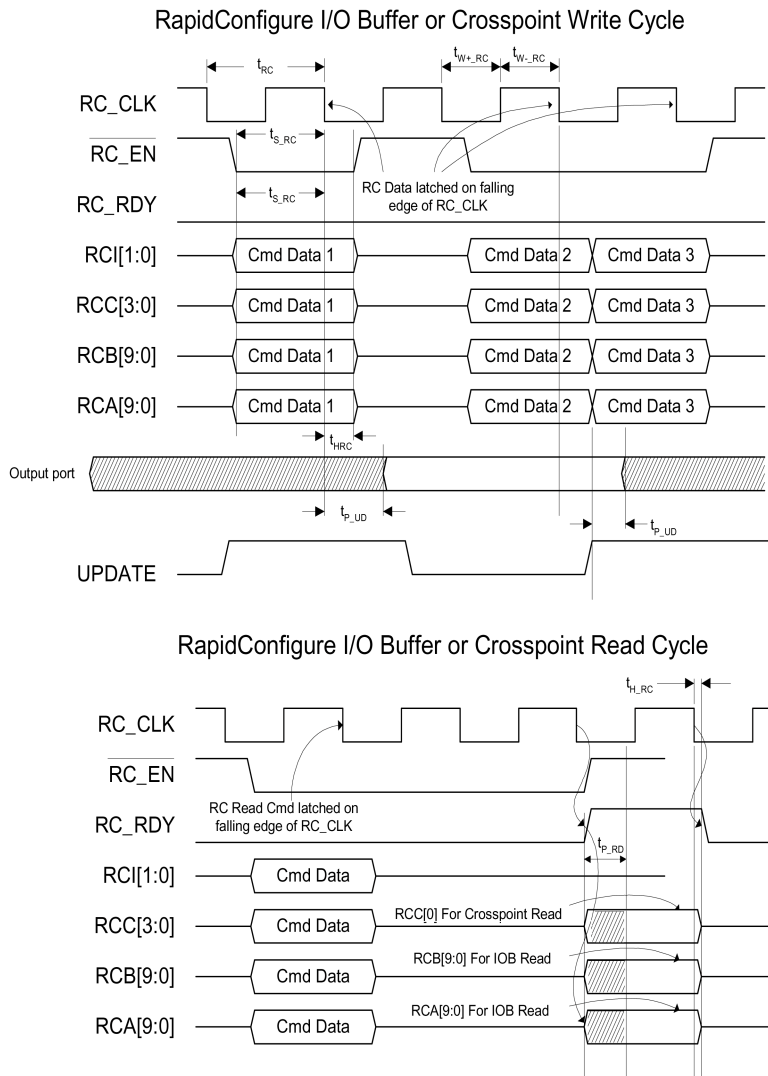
RapidConfigure I/O Buffer or Crosspoint Write Cycle

$t_{RC}$

$t_{W+\_RC}$

$t_{W-\_RC}$

RC_CLK

$\overline{RC\_EN}$

$t_{S\_RC}$

RC_RDY

$t_{S\_RC}$

RC Data latched on falling edge of RC_CLK

RCI[1:0]

Cmd Data 1

Cmd Data 2

Cmd Data 3

RCC[3:0]

Cmd Data 1

Cmd Data 2

Cmd Data 3

RCB[9:0]

Cmd Data 1

Cmd Data 2

Cmd Data 3

RCA[9:0]

Cmd Data 1

Cmd Data 2

Cmd Data 3

$t_{HRC}$

Output port

$t_{P\_UD}$

$t_{P\_UD}$

UPDATE

RapidConfigure I/O Buffer or Crosspoint Read Cycle

$t_{H\_RC}$

RC_CLK

$\overline{RC\_EN}$

RC Read Cmd latched on falling edge of RC_CLK

RC_RDY

$t_{P\_RD}$

RCI[1:0]

Cmd Data

RCC[3:0]

Cmd Data

RCC[0] For Crosspoint Read

RCB[9:0]

Cmd Data

RCB[9:0] For IOB Read

RCA[9:0]

Cmd Data

RCA[9:0] For IOB Read